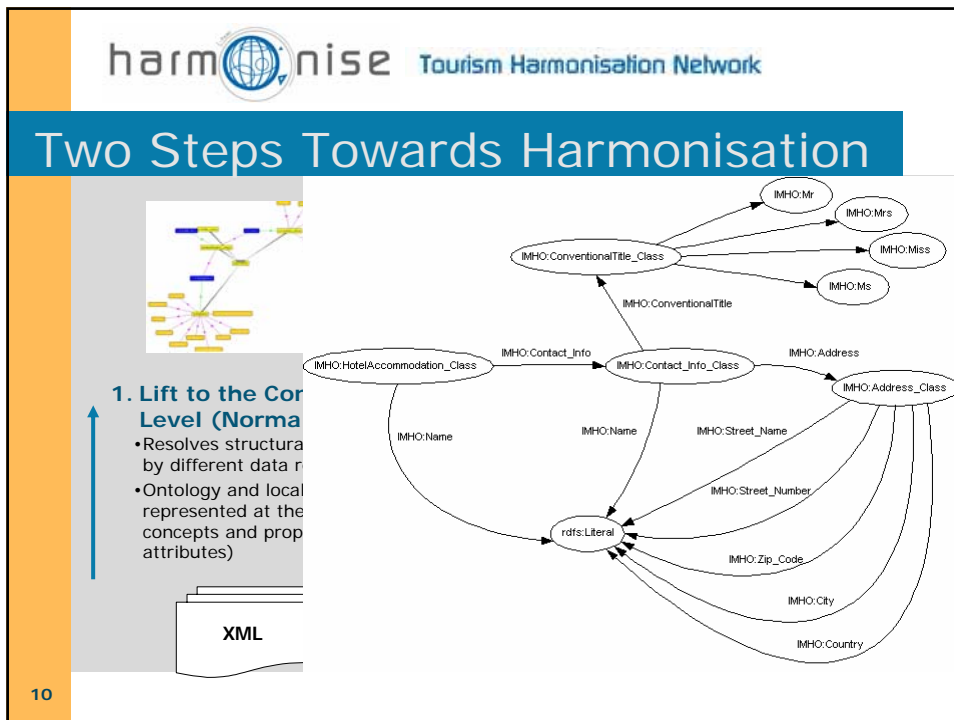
harmonise Tourism Harmonisation Network

Two Steps Towards Harmonisation

1. Lift to the Con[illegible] Level (Norma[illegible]

•Resolves structura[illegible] by different data r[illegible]

•Ontology and local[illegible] represented at the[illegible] concepts and prop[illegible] attributes)

XML

10

IMHO:Mr

IMHO:Mrs

IMHO:Miss

IMHO:Ms

IMHO:ConventionalTitle_Class

IMHO:ConventionalTitle

IMHO:HotelAccommodation_Class

IMHO:Contact_Info

IMHO:Contact_Info_Class

IMHO:Address

IMHO:Address_Class

IMHO:Name

IMHO:Name

IMHO:Street_Name

IMHO:Street_Number

rdfs:Literal

IMHO:Zip_Code

IMHO:City

IMHO:Country